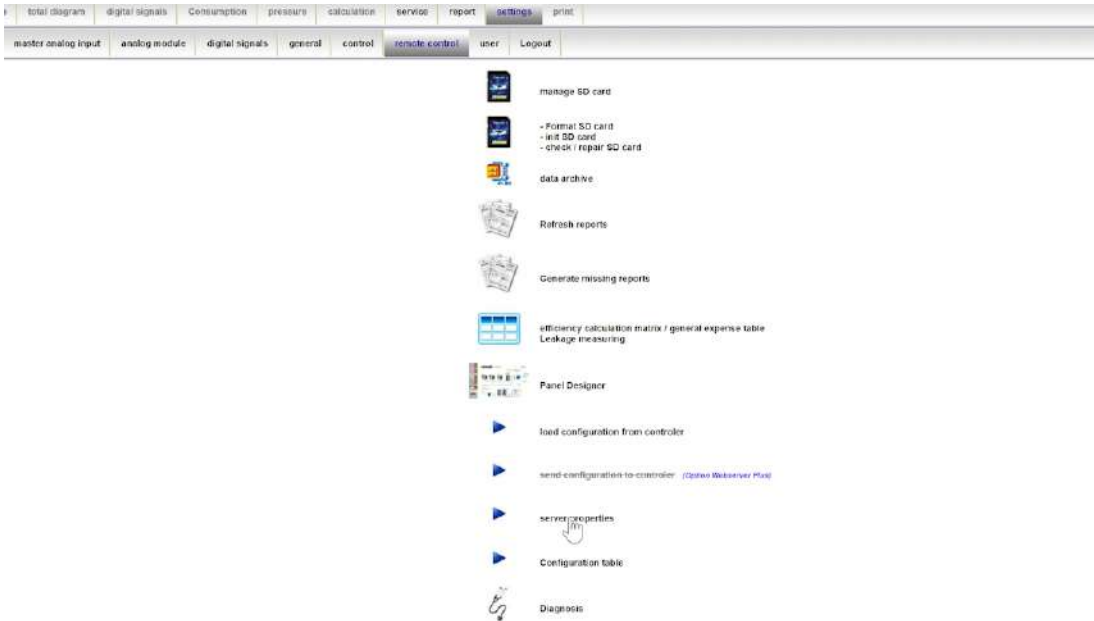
total diagram | digital signals | Consumption | pressure | calculation | service | report | settings | print

master analog input | analog module | digital signals | general | control | remote control | user | Logout

manage SD card

- Format SD card
- init SD card
- check / repair SD card

data archive

Refresh reports

Generate missing reports

efficiency calculation matrix / general expense table
Leakage measuring

Panel Designer

load configuration from controler

send configuration to controler (Option Webserver Plus)

server properties

Configuration table

Diagnosis